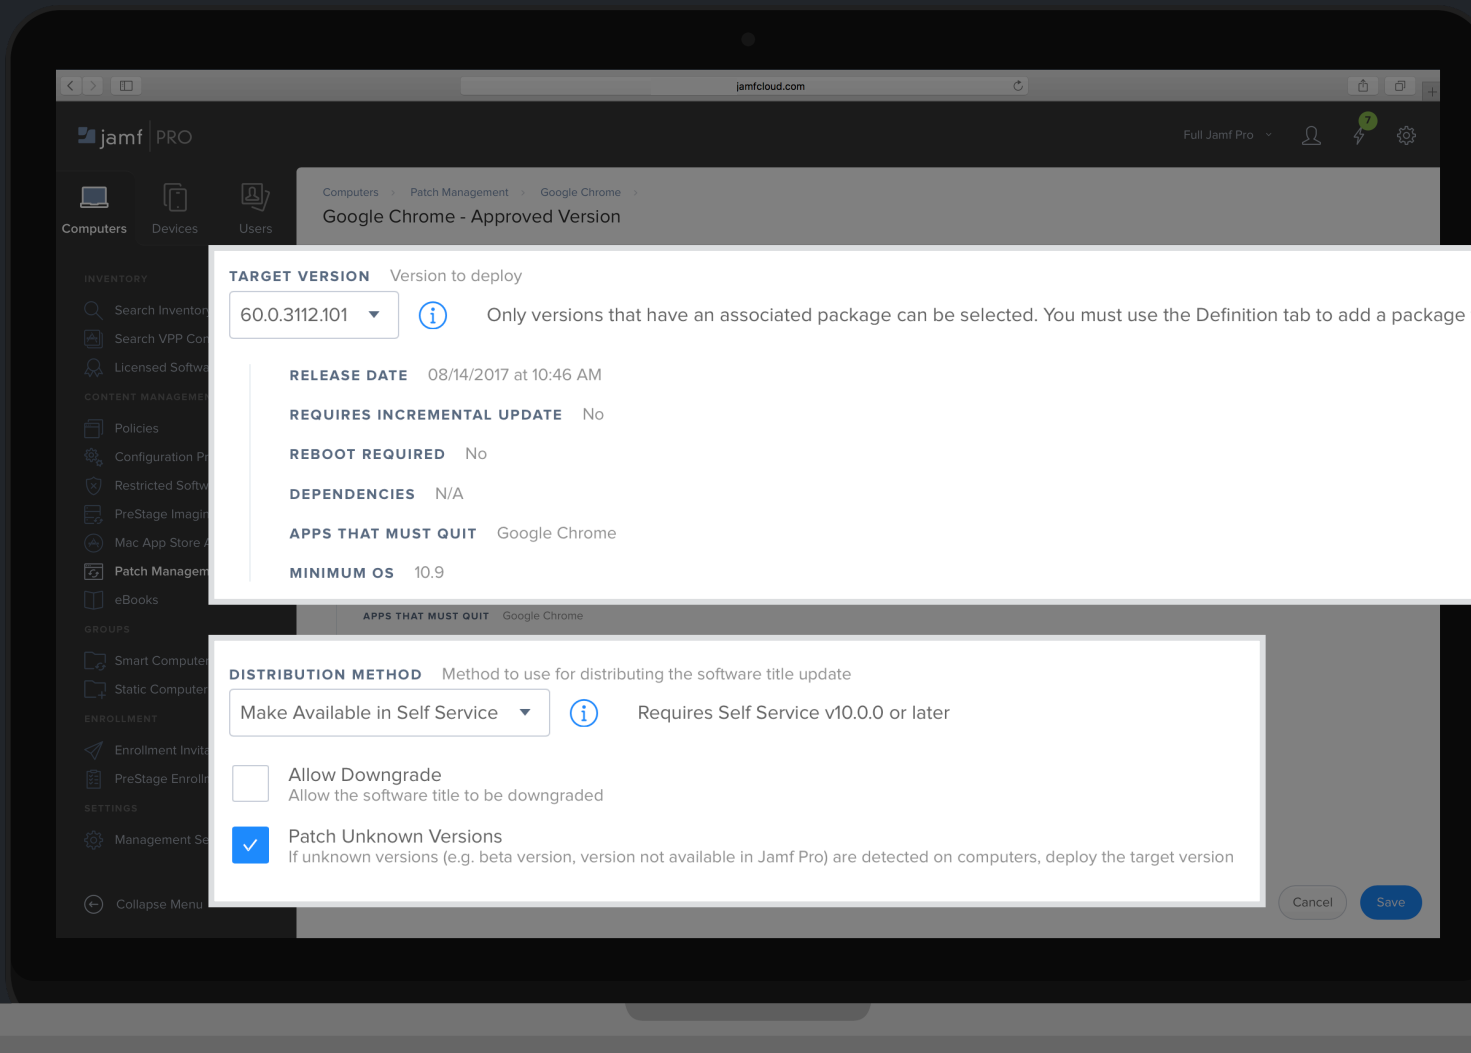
jamfcloud.com

jamf PRO

Full Jamf Pro

7

Computers Devices Users

Computers › Patch Management › Google Chrome ›

Google Chrome - Approved Version

INVENTORY

Search Inventor
Search VPP Con
Licensed Softwa

CONTENT MANAGEMEN

Policies
Configuration Pr
Restricted Softw
PreStage Imagin
Mac App Store A
Patch Managem
eBooks

GROUPS

Smart Computer
Static Computer

ENROLLMENT

Enrollment Invita
PreStage Enrolli

SETTINGS

Management Se

Collapse Menu

TARGET VERSION Version to deploy

60.0.3112.101

Only versions that have an associated package can be selected. You must use the Definition tab to add a package

RELEASE DATE 08/14/2017 at 10:46 AM

REQUIRES INCREMENTAL UPDATE No

REBOOT REQUIRED No

DEPENDENCIES N/A

APPS THAT MUST QUIT Google Chrome

MINIMUM OS 10.9

APPS THAT MUST QUIT Google Chrome

DISTRIBUTION METHOD Method to use for distributing the software title update

Make Available in Self Service

Requires Self Service v10.0.0 or later

Allow Downgrade
Allow the software title to be downgraded

Patch Unknown Versions
If unknown versions (e.g. beta version, version not available in Jamf Pro) are detected on computers, deploy the target version

Cancel Save